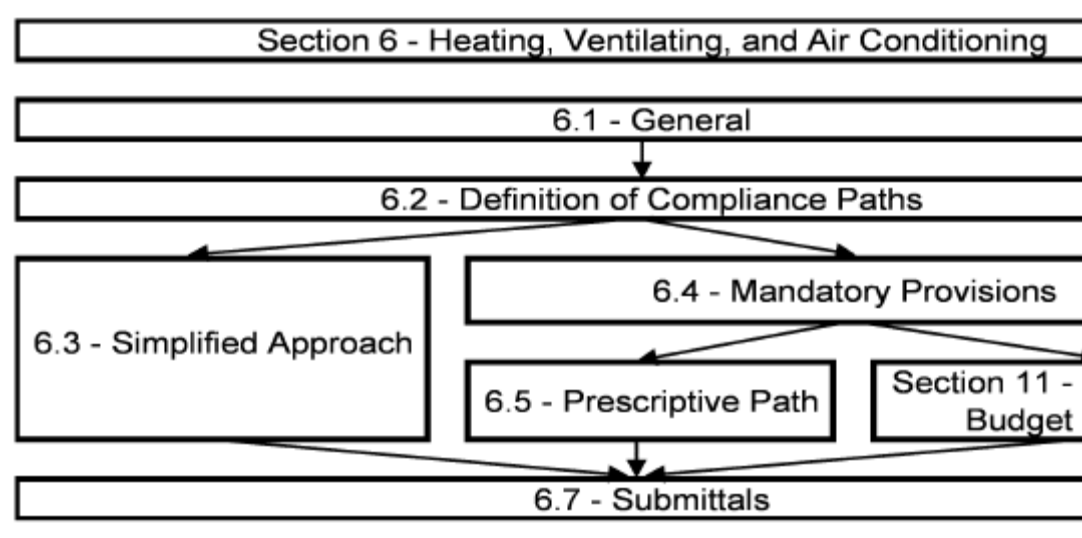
Section 6 - Heating, Ventilating, and Air Conditioning

6.1 - General

6.2 - Definition of Compliance Paths

6.3 - Simplified Approach

6.4 - Mandatory Provisions

6.5 - Prescriptive Path

Section 11 - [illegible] Budget

6.7 - Submittals